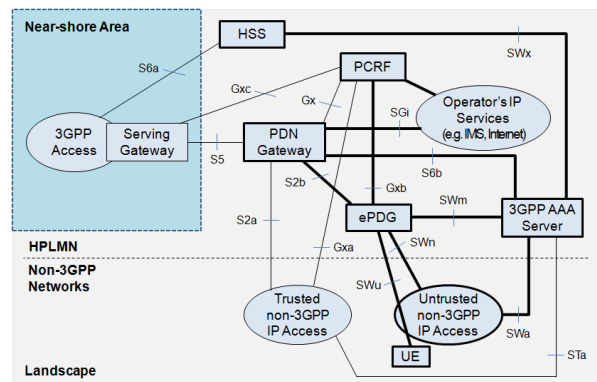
Near-shore Area

HSS

SWx

S6a

PCRF

Gxc

Gx

SGi

Operator's IP Services (e.g. IMS, Internet)

3GPP Access

Serving Gateway

S5

PDN Gateway

S6b

S2b

Gxb

S2a

ePDG

SWm

3GPP AAA Server

HPLMN

Gxa

SWn

Non-3GPP Networks

SWu

Trusted non-3GPP IP Access

Untrusted non-3GPP IP Access

SWa

UE

STa

Landscape